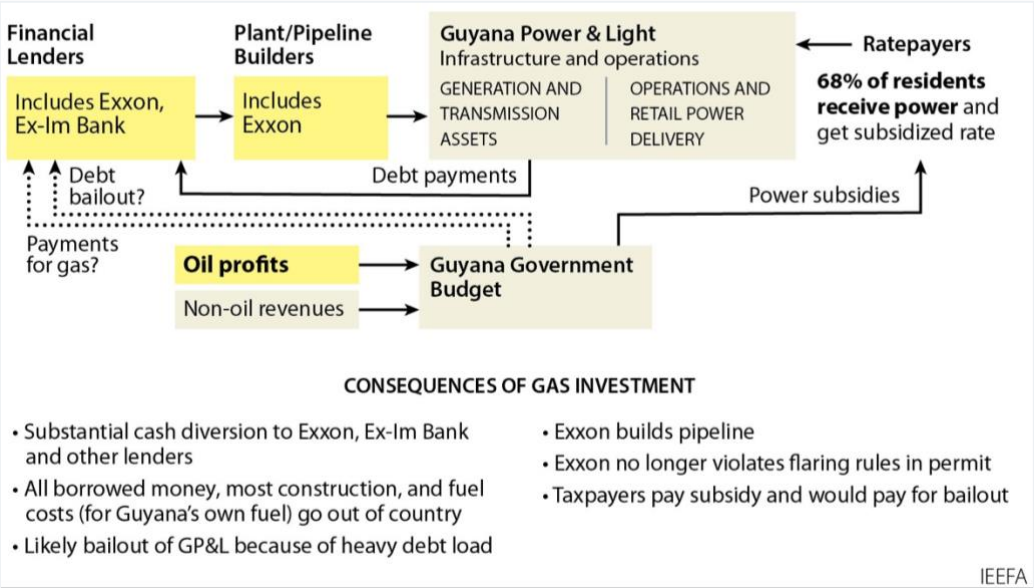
Financial Lenders

Includes Exxon, Ex-Im Bank

Plant/Pipeline Builders

Includes Exxon

Guyana Power & Light
Infrastructure and operations

GENERATION AND TRANSMISSION ASSETS

OPERATIONS AND RETAIL POWER DELIVERY

Ratepayers

68% of residents receive power and get subsidized rate

Debt bailout?

Debt payments

Power subsidies

Payments for gas?

Oil profits

Non-oil revenues

Guyana Government Budget

CONSEQUENCES OF GAS INVESTMENT

• Substantial cash diversion to Exxon, Ex-Im Bank and other lenders
• All borrowed money, most construction, and fuel costs (for Guyana's own fuel) go out of country
• Likely bailout of GP&L because of heavy debt load

• Exxon builds pipeline
• Exxon no longer violates flaring rules in permit
• Taxpayers pay subsidy and would pay for bailout

IEEFA